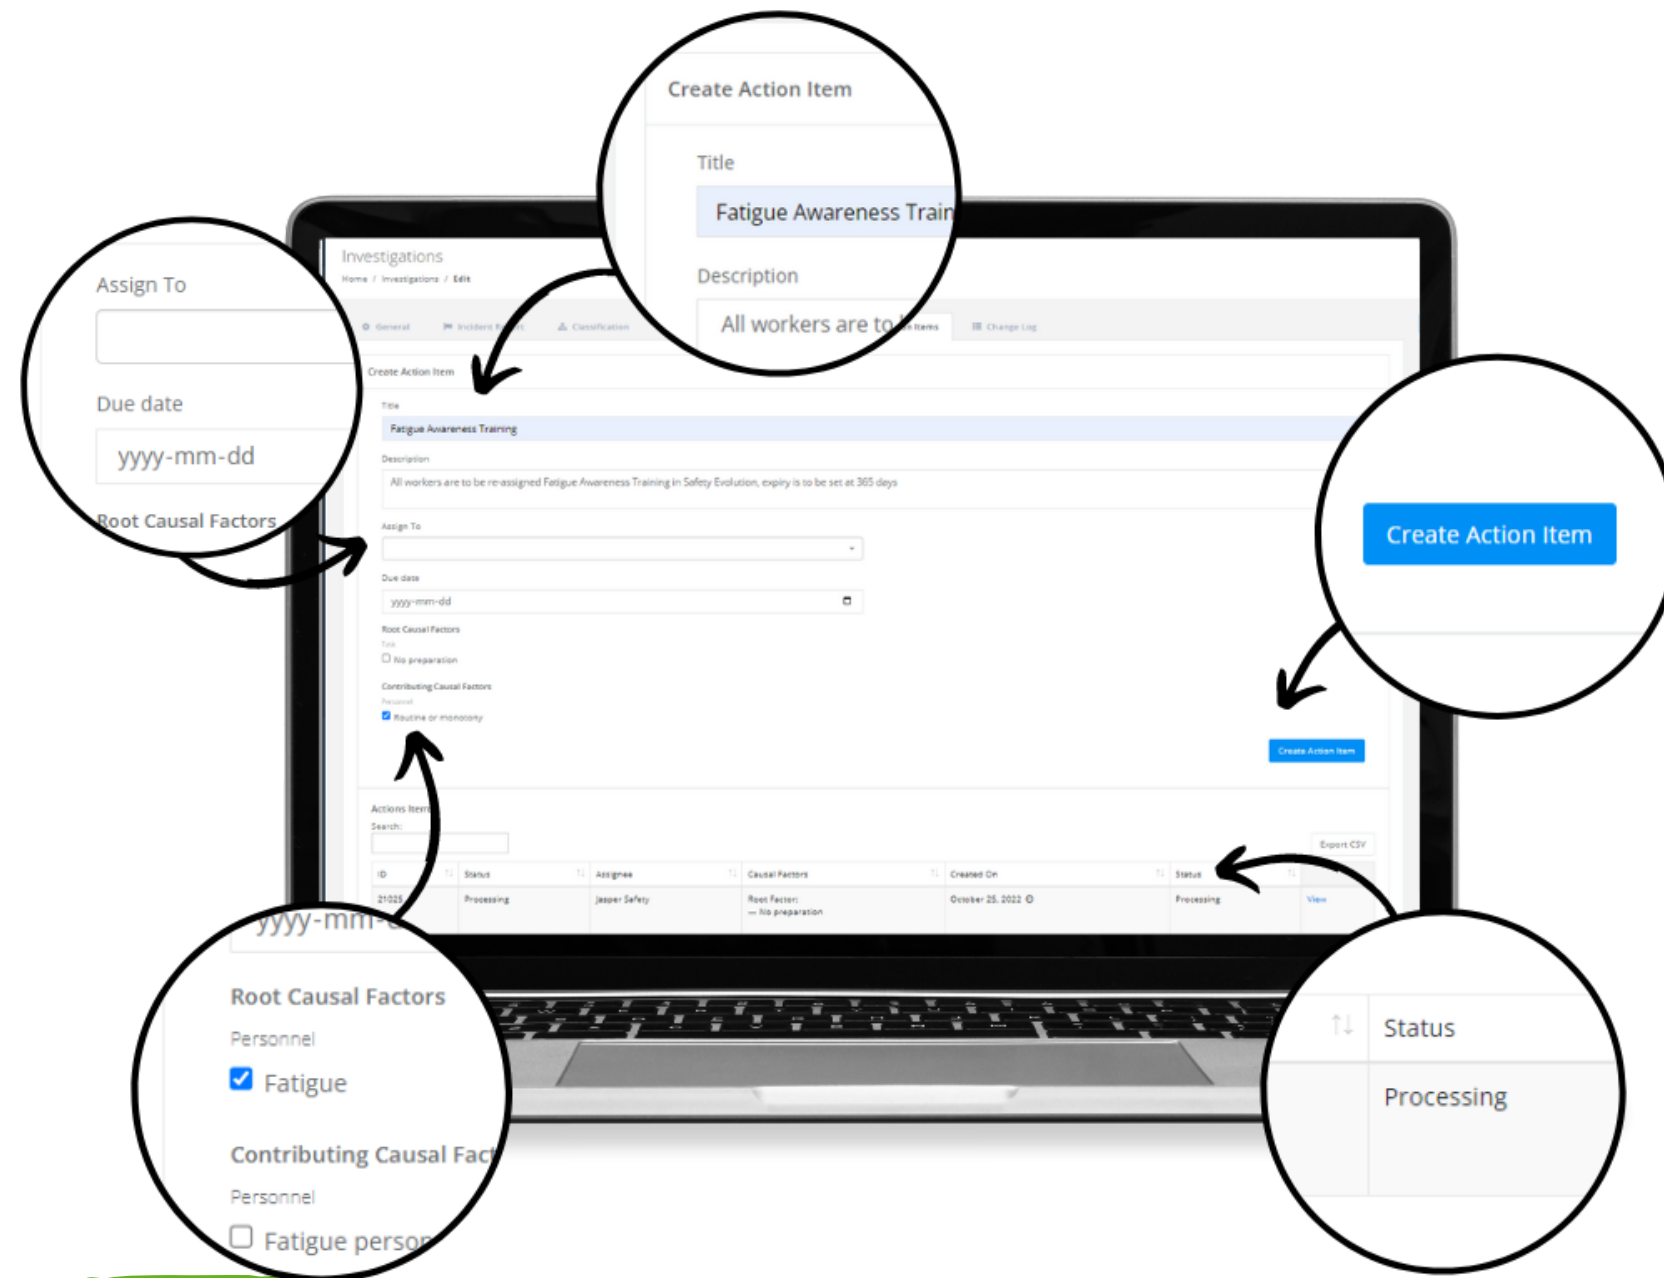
Create Action Item

Title

Fatigue Awareness Trai

Description

All workers are to

Assign To

Due date

yyyy-mm-dd

Root Causal Factors

Create Action Item

Investigations
Home / Investigations / Edit

General | Incident R | Classification | Items | Change Log

Create Action Item

Title
Fatigue Awareness Training

Description
All workers are to be re-assigned Fatigue Awareness Training in Safety Evolution, expiry is to be set at 365 days

Assign To

Due date
yyyy-mm-dd

Root Causal Factors
Task
No preparation

Contributing Causal Factors
Personnel
Routine or monotony

Create Action Item

Actions Items
Search:
Export CSV

| ID | Status | Assignee | Causal Factors | Created On | Status | |
|---|---|---|---|---|---|---|
| 21025 | Processing | Jasper Safety | Root Factor: — No preparation | October 25, 2022 | Processing | View |

yyyy-mm-d

Root Causal Factors
Personnel
Fatigue

Contributing Causal Fac
Personnel
Fatigue perso

Status

Processing